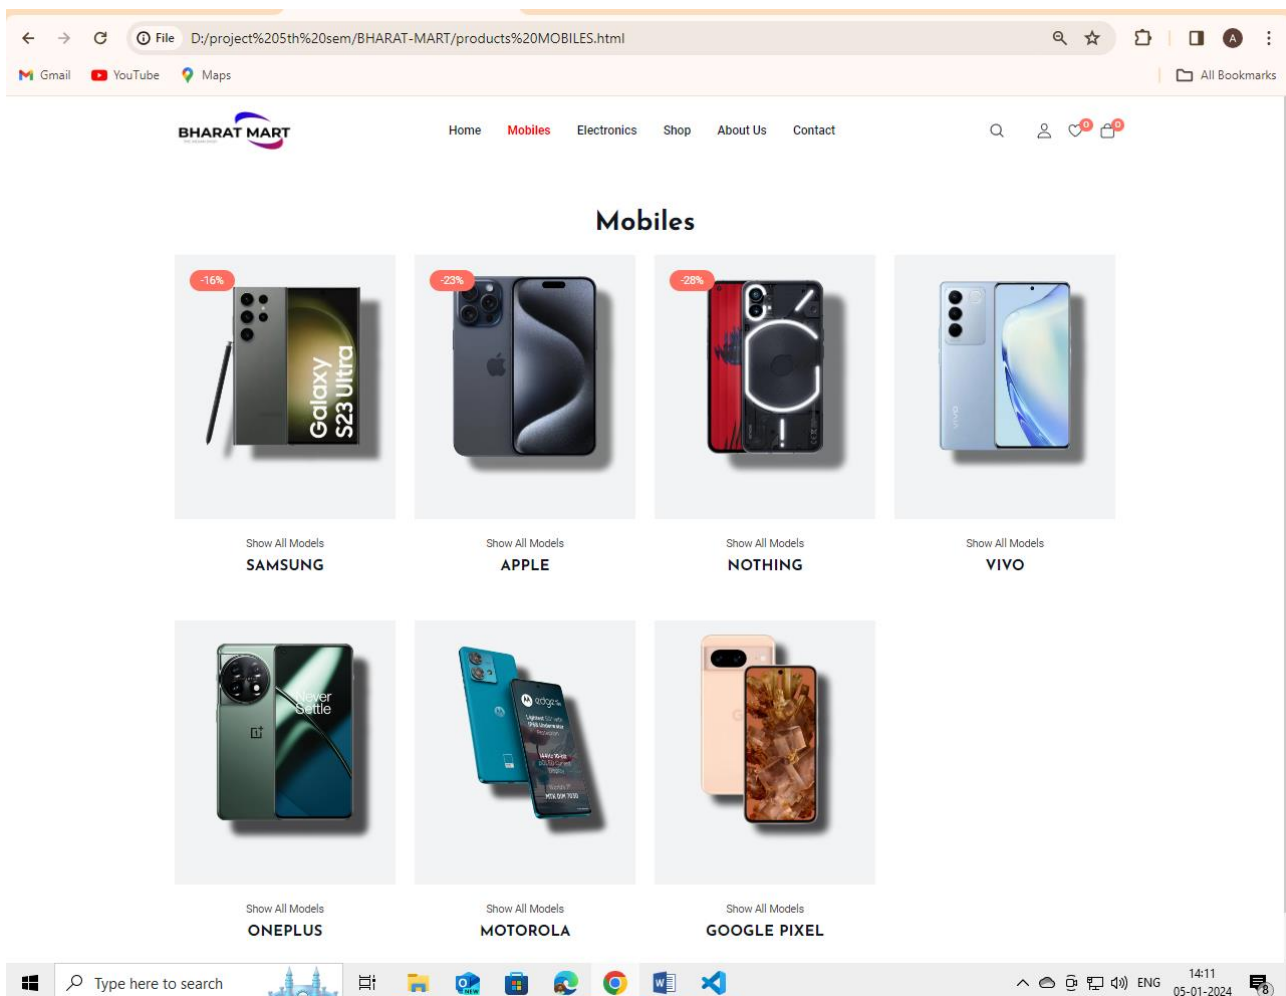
File D:/project%205th%20sem/BHARAT-MART/products%20MOBILES.html

Gmail YouTube Maps All Bookmarks

BHARAT MART

Home Mobiles Electronics Shop About Us Contact

0 0

Mobiles

-16%

Galaxy S23 Ultra

Show All Models
SAMSUNG

-23%

Show All Models
APPLE

-28%

Show All Models
NOTHING

Show All Models
VIVO

Never Settle

Show All Models
ONEPLUS

Show All Models
MOTOROLA

Show All Models
GOOGLE PIXEL

Type here to search

ENG 14:11 05-01-2024 8